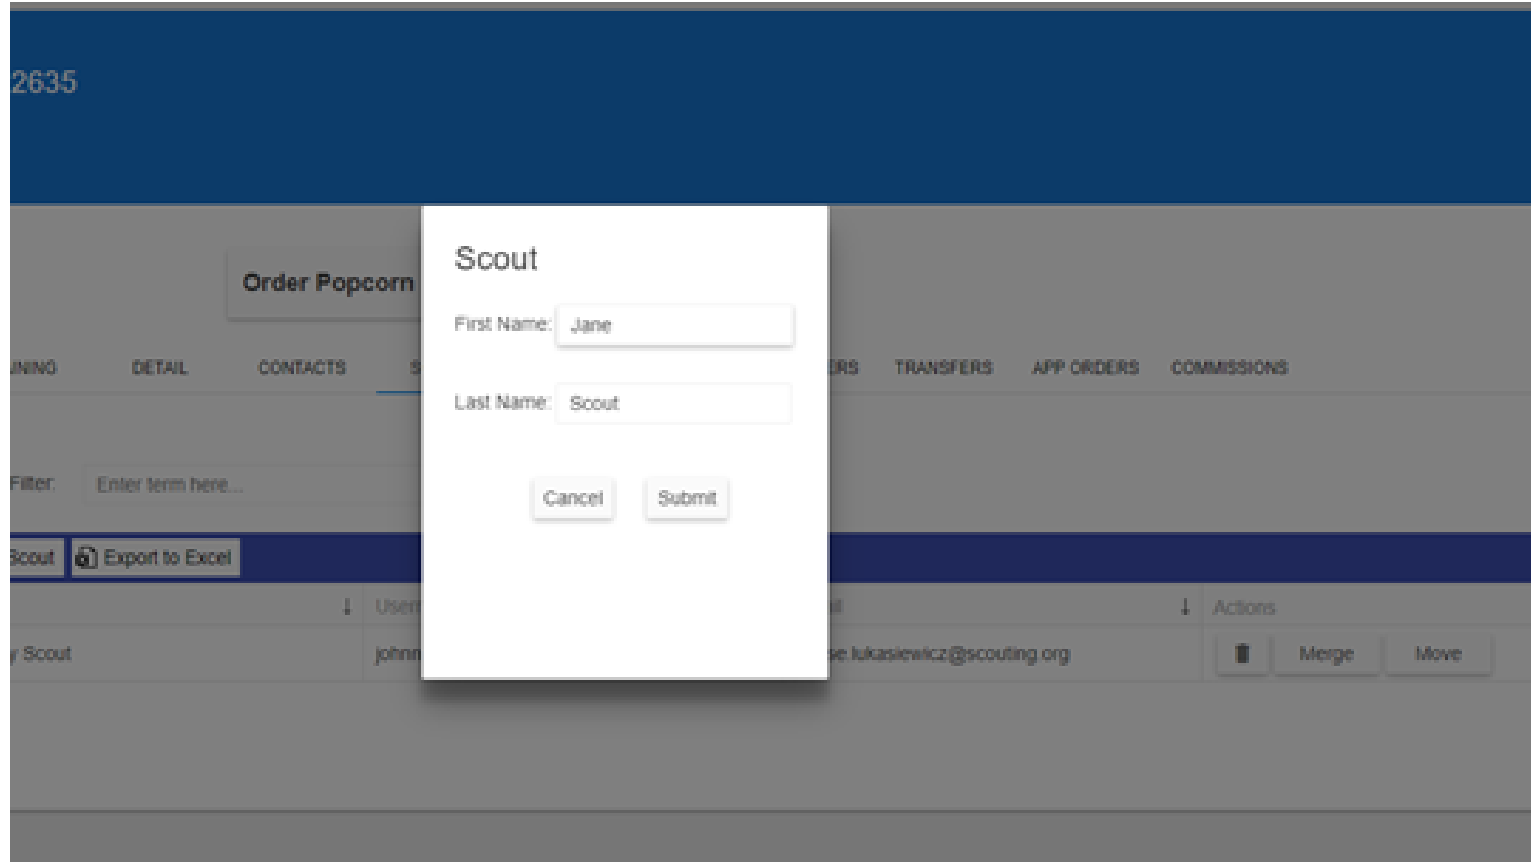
2635

Order Popcorn

NNING DETAIL CONTACTS S RS TRANSFERS APP ORDERS COMMISSIONS

Filter: Enter term here...

Scout Export to Excel

User Actions

Scout johnn se.lukasiewicz@scouting.org Merge Move

Scout

First Name: Jane

Last Name: Scout

Cancel Submit